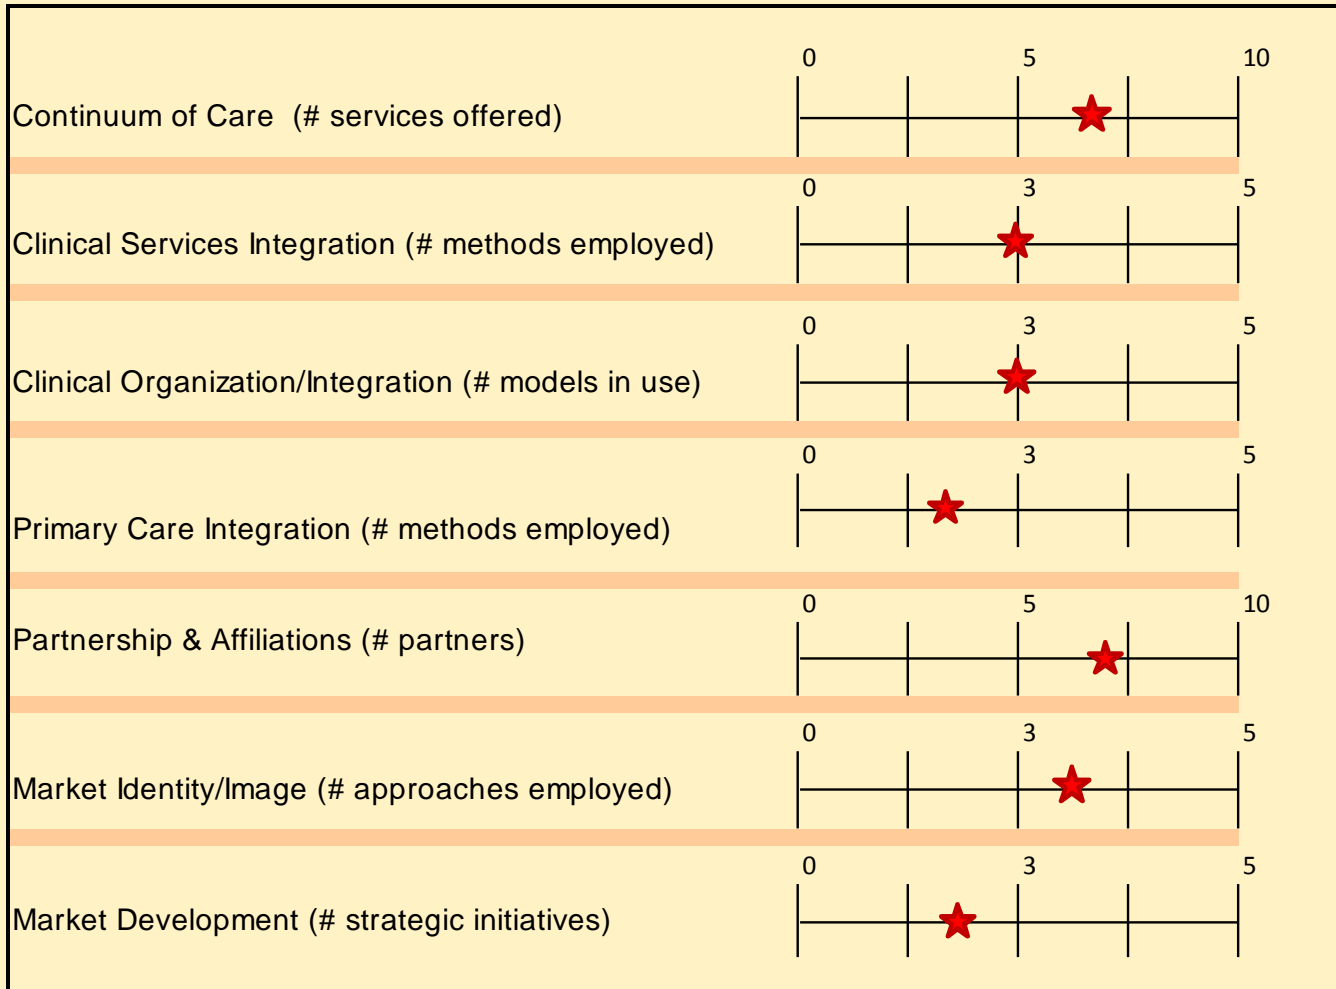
Continuum of Care (# services offered)

0 5 10

Clinical Services Integration (# methods employed)

0 3 5

Clinical Organization/Integration (# models in use)

0 3 5

Primary Care Integration (# methods employed)

0 3 5

Partnership & Affiliations (# partners)

0 5 10

Market Identity/Image (# approaches employed)

0 3 5

Market Development (# strategic initiatives)

0 3 5